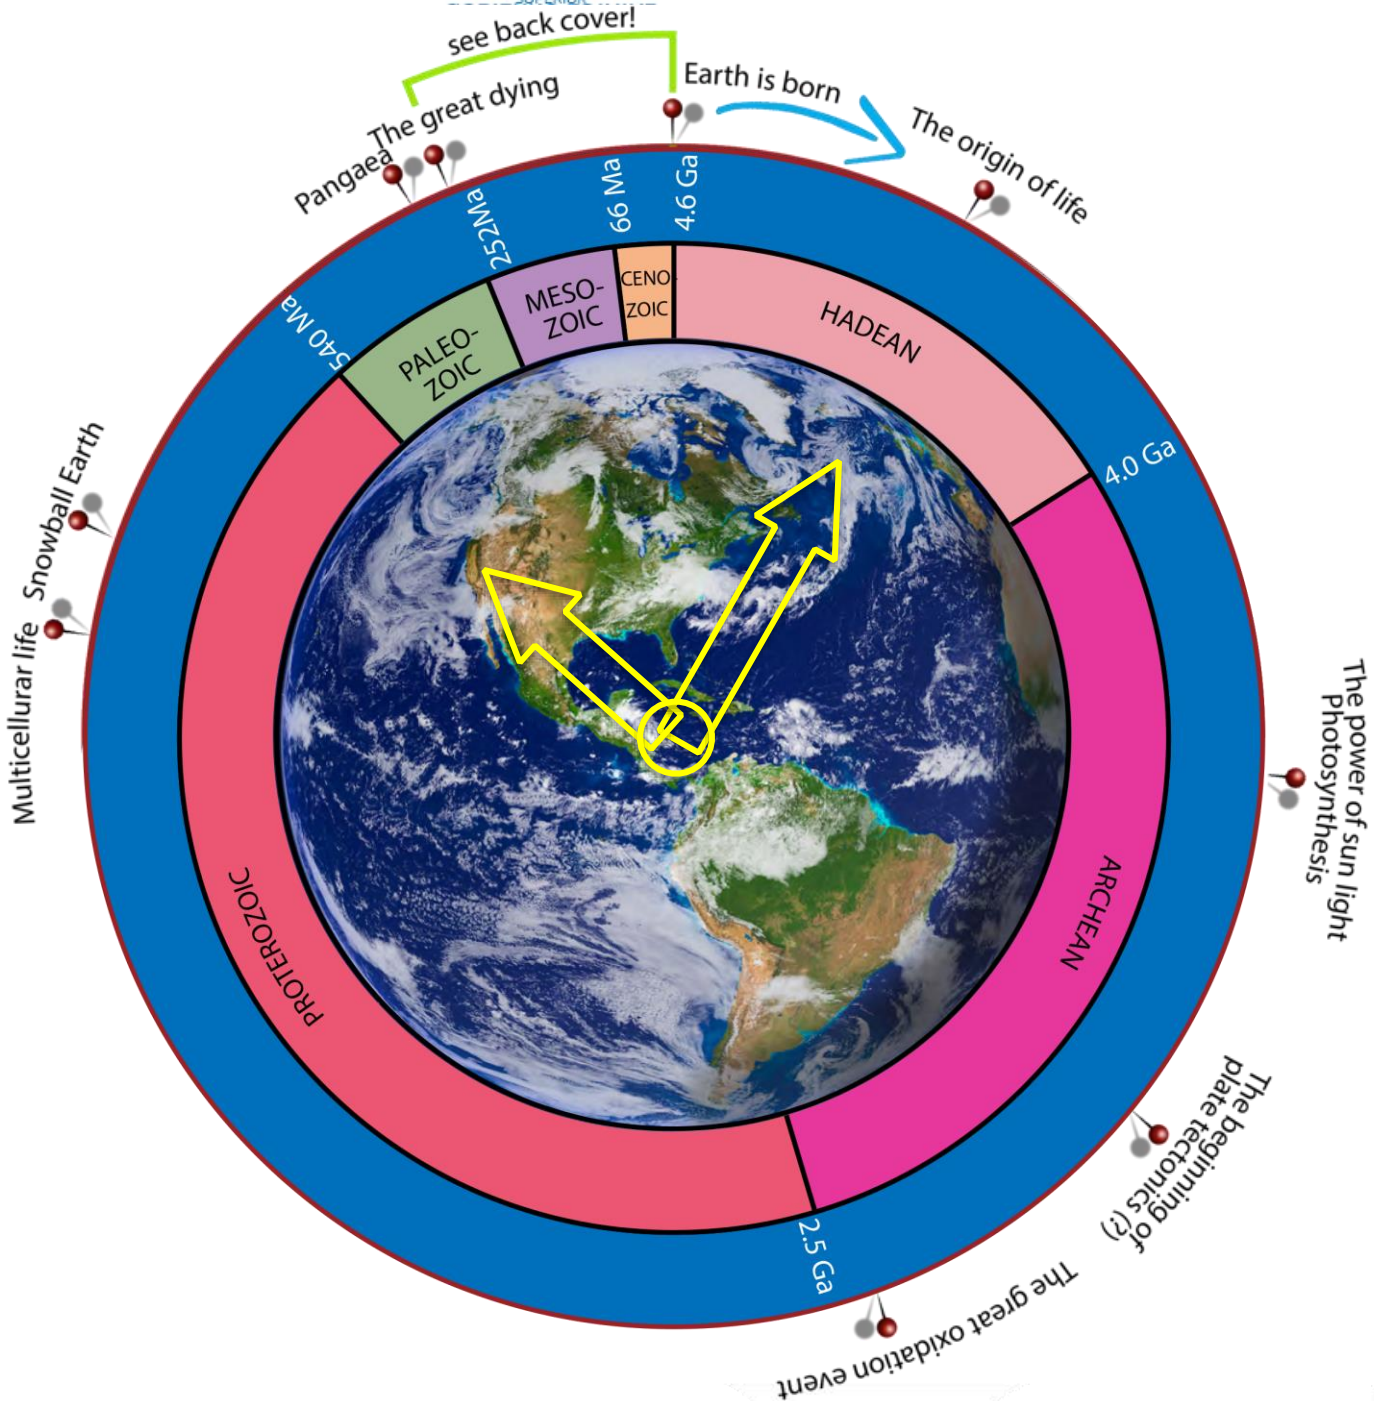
see back cover!
Earth is born
The origin of life
Pangaea
The great dying
252Ma
66 Ma
4.6 Ga
540 Ma
PALEO-ZOIC
MESO-ZOIC
CENO-ZOIC
HADEAN
4.0 Ga
Snowball Earth
Multicellular life
The power of sun light Photosynthesis
ARCHEAN
PROTEROZOIC
The beginning of plate tectonics (?)
2.5 Ga
The great oxidation event